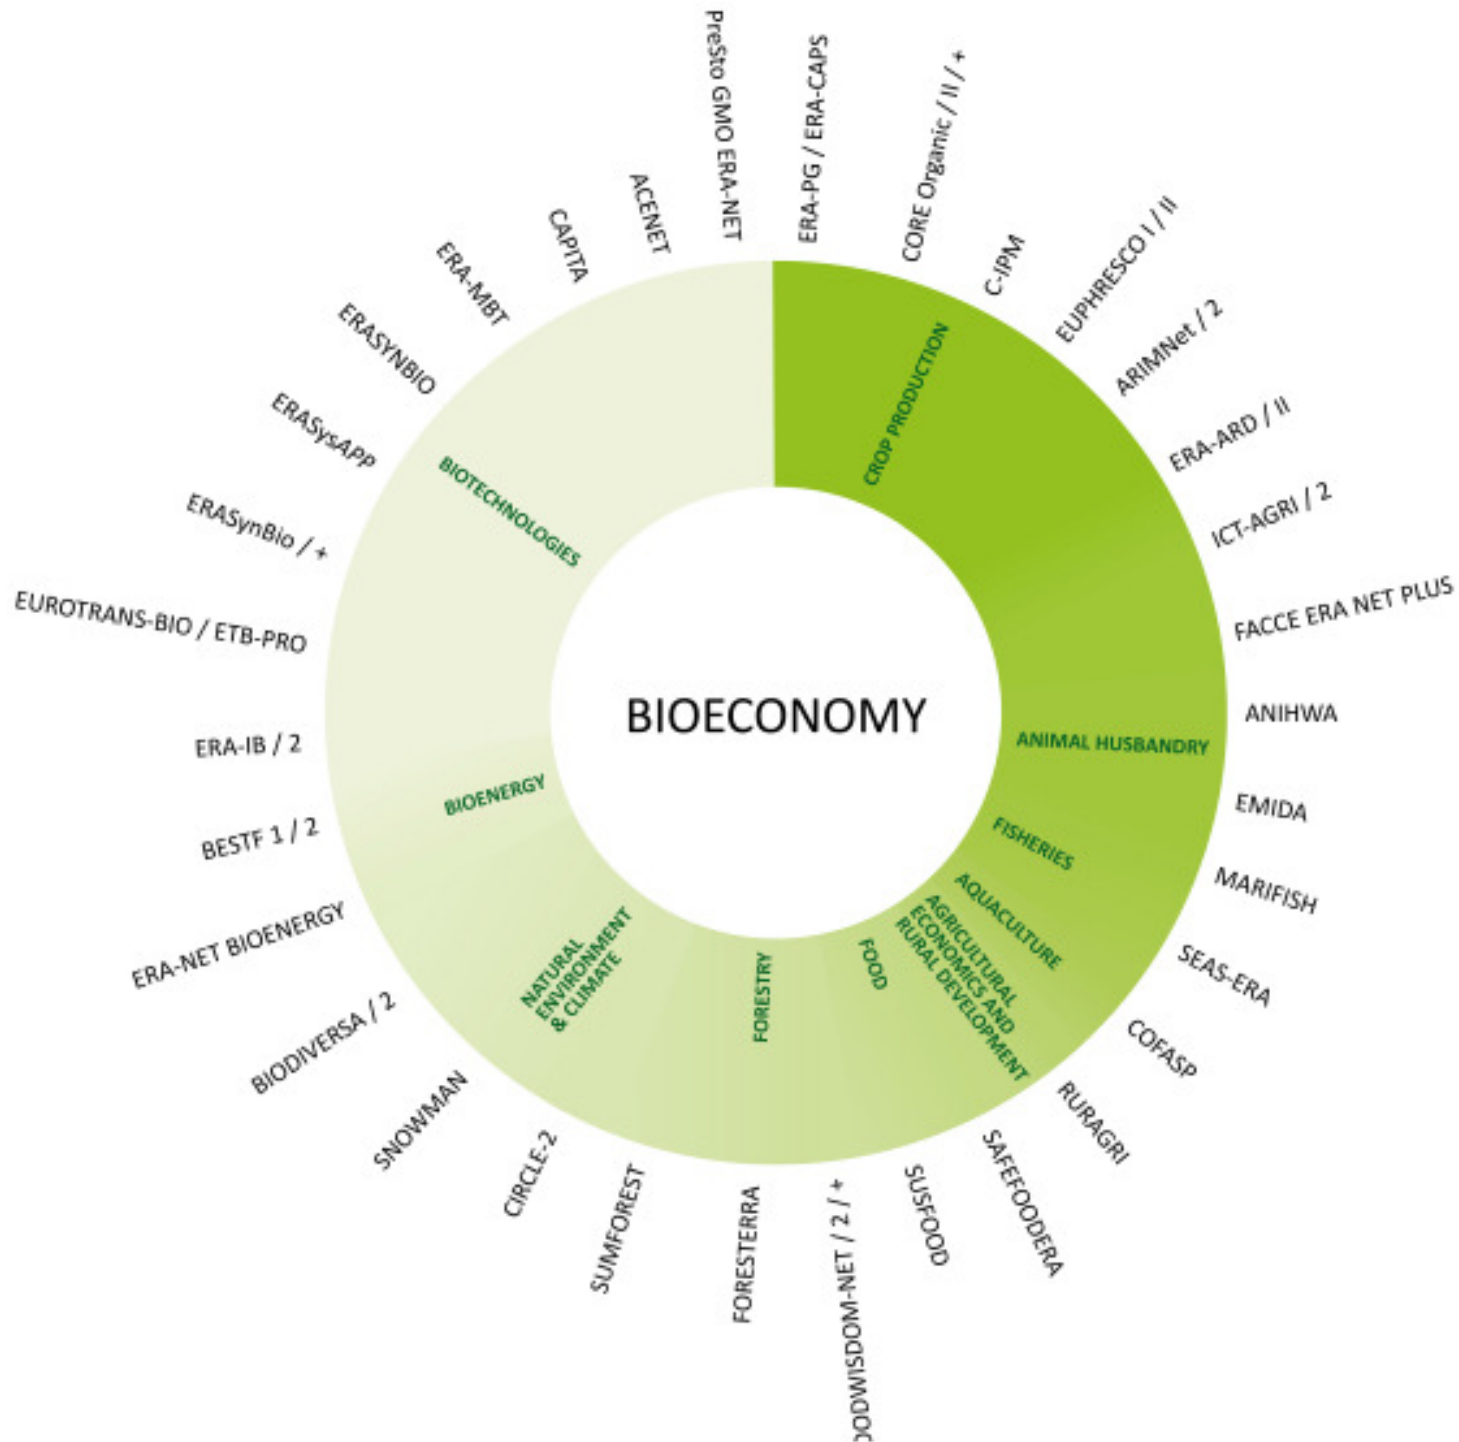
BIOECONOMY

CROP PRODUCTION
ANIMAL HUSBANDRY
FISHERIES
AQUACULTURE
AGRICULTURAL ECONOMICS AND RURAL DEVELOPMENT
FOOD
FORESTRY
NATURAL ENVIRONMENT & CLIMATE
BIOENERGY
BIOTECHNOLOGIES

ERA-PG / ERA-CAPS
CORE Organic / II / +
C-IPM
EUPHRESCO I / II
ARIMNet / 2
ERA-ARD / II
ICT-AGRI / 2
FACCE ERA NET PLUS
ANIHWA
EMIDA
MARIFISH
SEAS-ERA
COFASP
RURAGRI
SAFEFOODERA
SUSFOOD
OODWISDOM-NET / 2 / +
FORESTERRA
SUMFOREST
CIRCLE-2
SNOWMAN
BIODIVERSA / 2
ERA-NET BIOENERGY
BESTF 1 / 2
ERA-IB / 2
EUROTRANS-BIO / ETB-PRO
ERASynBio / +
ERASysAPP
ERASYNBIO
ERA-MBT
CAPITA
ACENET
PreSto GMO ERA-NET